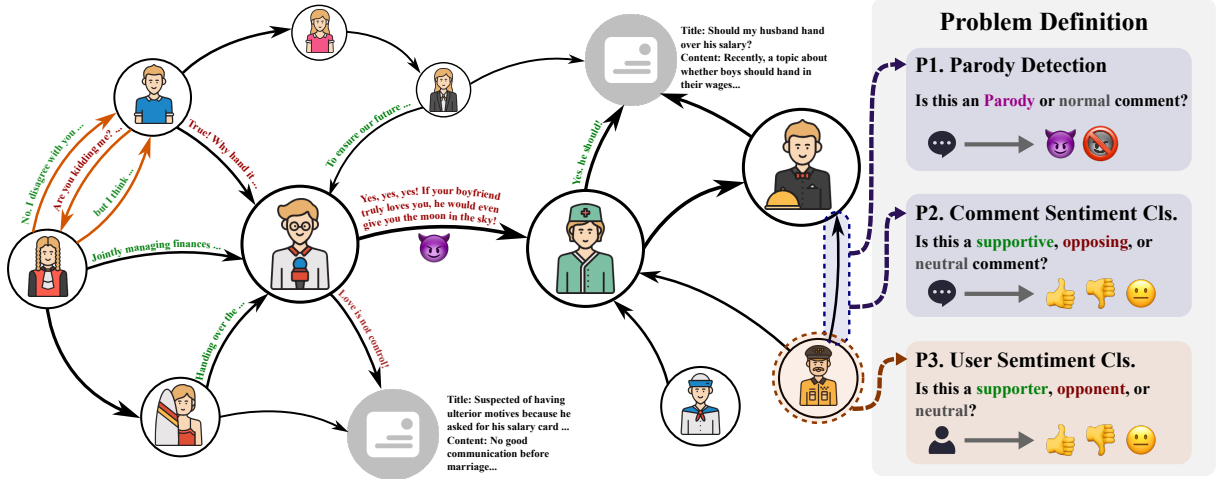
Title: Should my husband hand over his salary?
Content: Recently, a topic about whether boys should hand in their wages...

No, I disagree with you ...
Are you kidding me? ...
but I think ...
True! Why hand it ...
To ensure our future ...
Jointly managing finances ...
Yes, yes, yes! If your boyfriend truly loves you, he would even give you the moon in the sky!
Yes, he should!
Handing over the ...
Love is not control!

Title: Suspected of having ulterior motives because he asked for his salary card ...
Content: No good communication before marriage...

Problem Definition

P1. Parody Detection
Is this an Parody or normal comment?

P2. Comment Sentiment Cls.
Is this a supportive, opposing, or neutral comment?

P3. User Semtiment Cls.
Is this a supporter, opponent, or neutral?